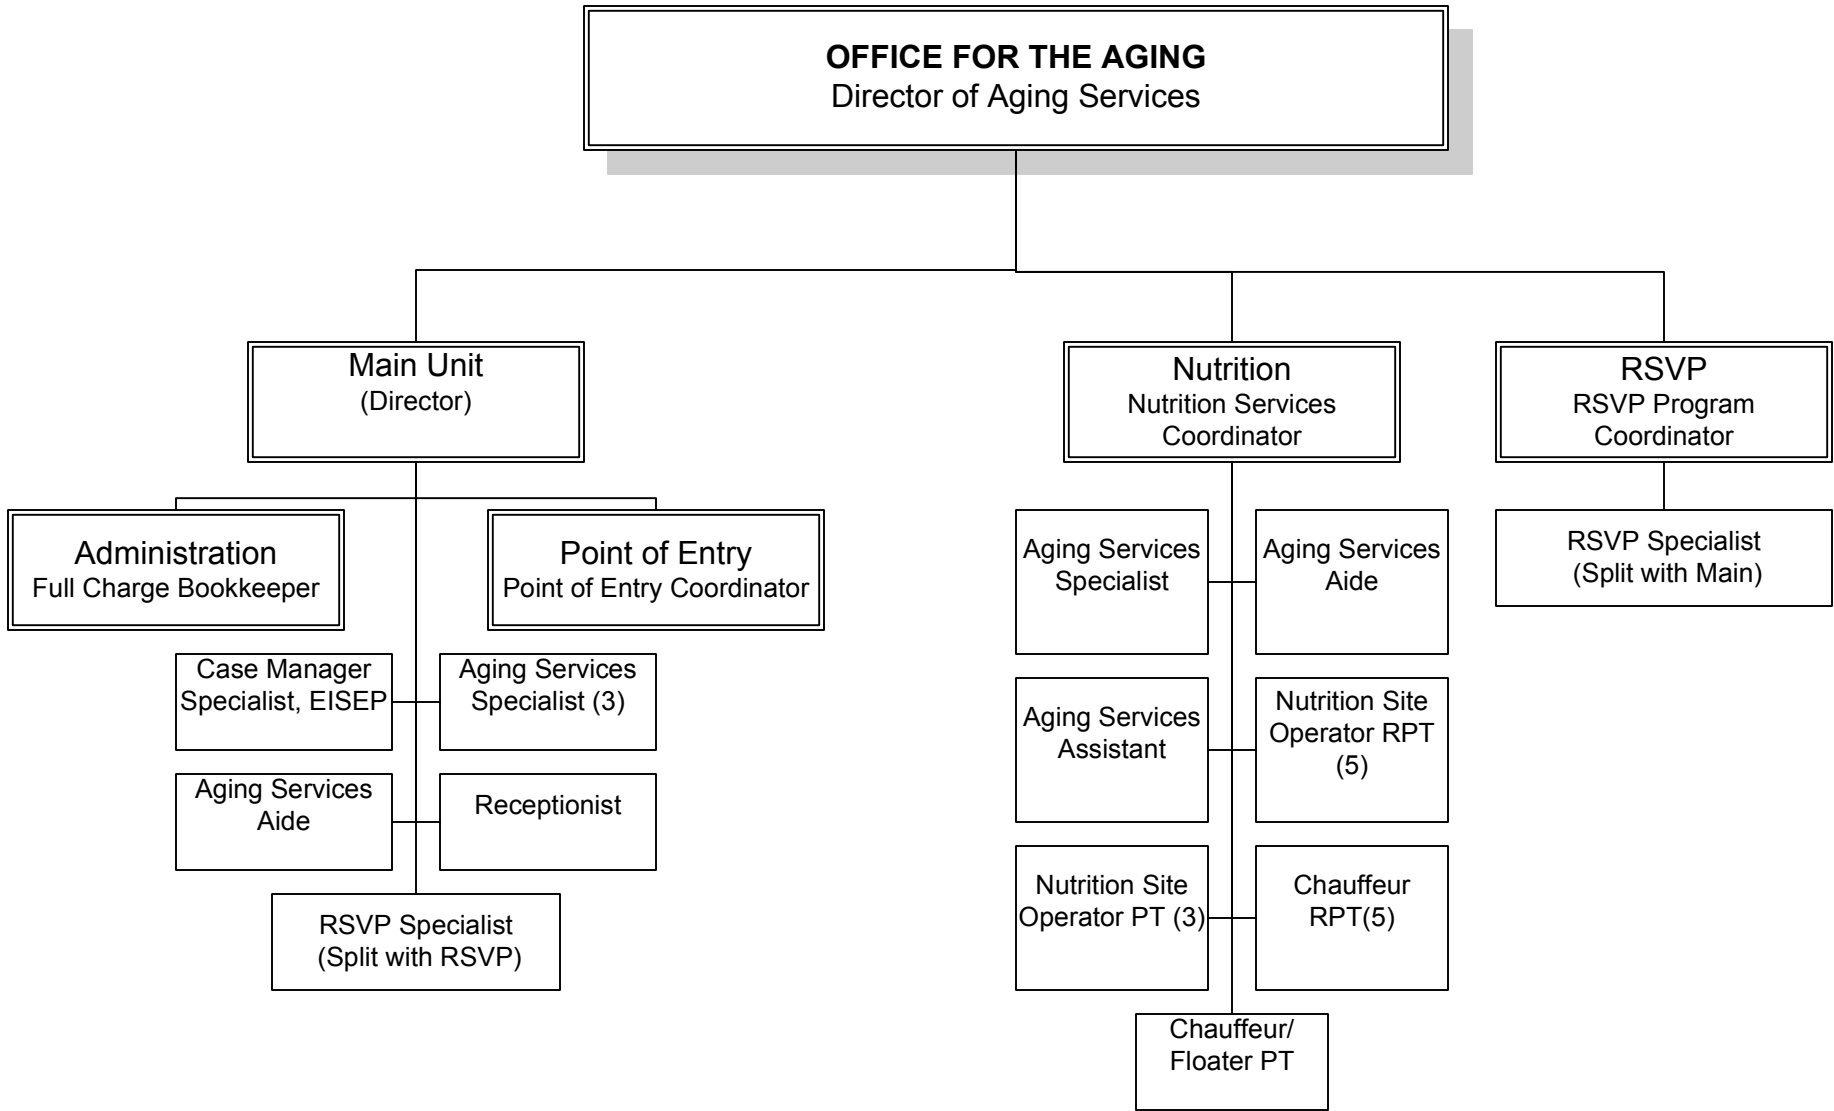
OFFICE FOR THE AGING
Director of Aging Services

Main Unit
(Director)

Administration
Full Charge Bookkeeper

Point of Entry
Point of Entry Coordinator

Case Manager Specialist, EISEP

Aging Services Specialist (3)

Aging Services Aide

Receptionist

RSVP Specialist (Split with RSVP)

Nutrition
Nutrition Services Coordinator

Aging Services Specialist

Aging Services Aide

Aging Services Assistant

Nutrition Site Operator RPT (5)

Nutrition Site Operator PT (3)

Chauffeur RPT(5)

Chauffeur/ Floater PT

RSVP
RSVP Program Coordinator

RSVP Specialist (Split with Main)